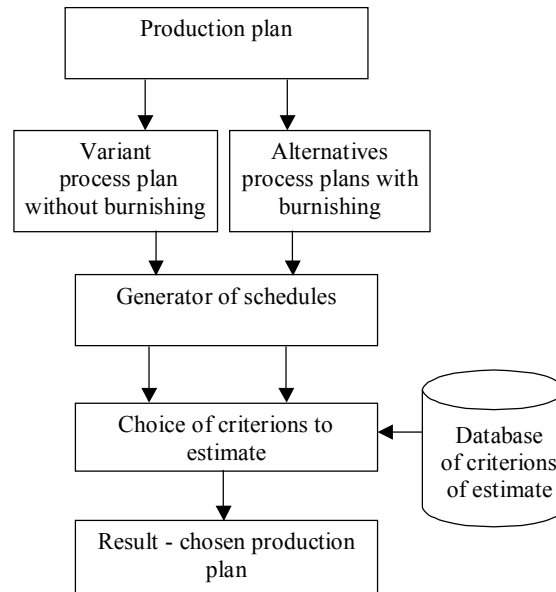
Production plan

Variant process plan without burnishing

Alternatives process plans with burnishing

Generator of schedules

Choice of criterions to estimate

Database of criterions of estimate

Result - chosen production plan